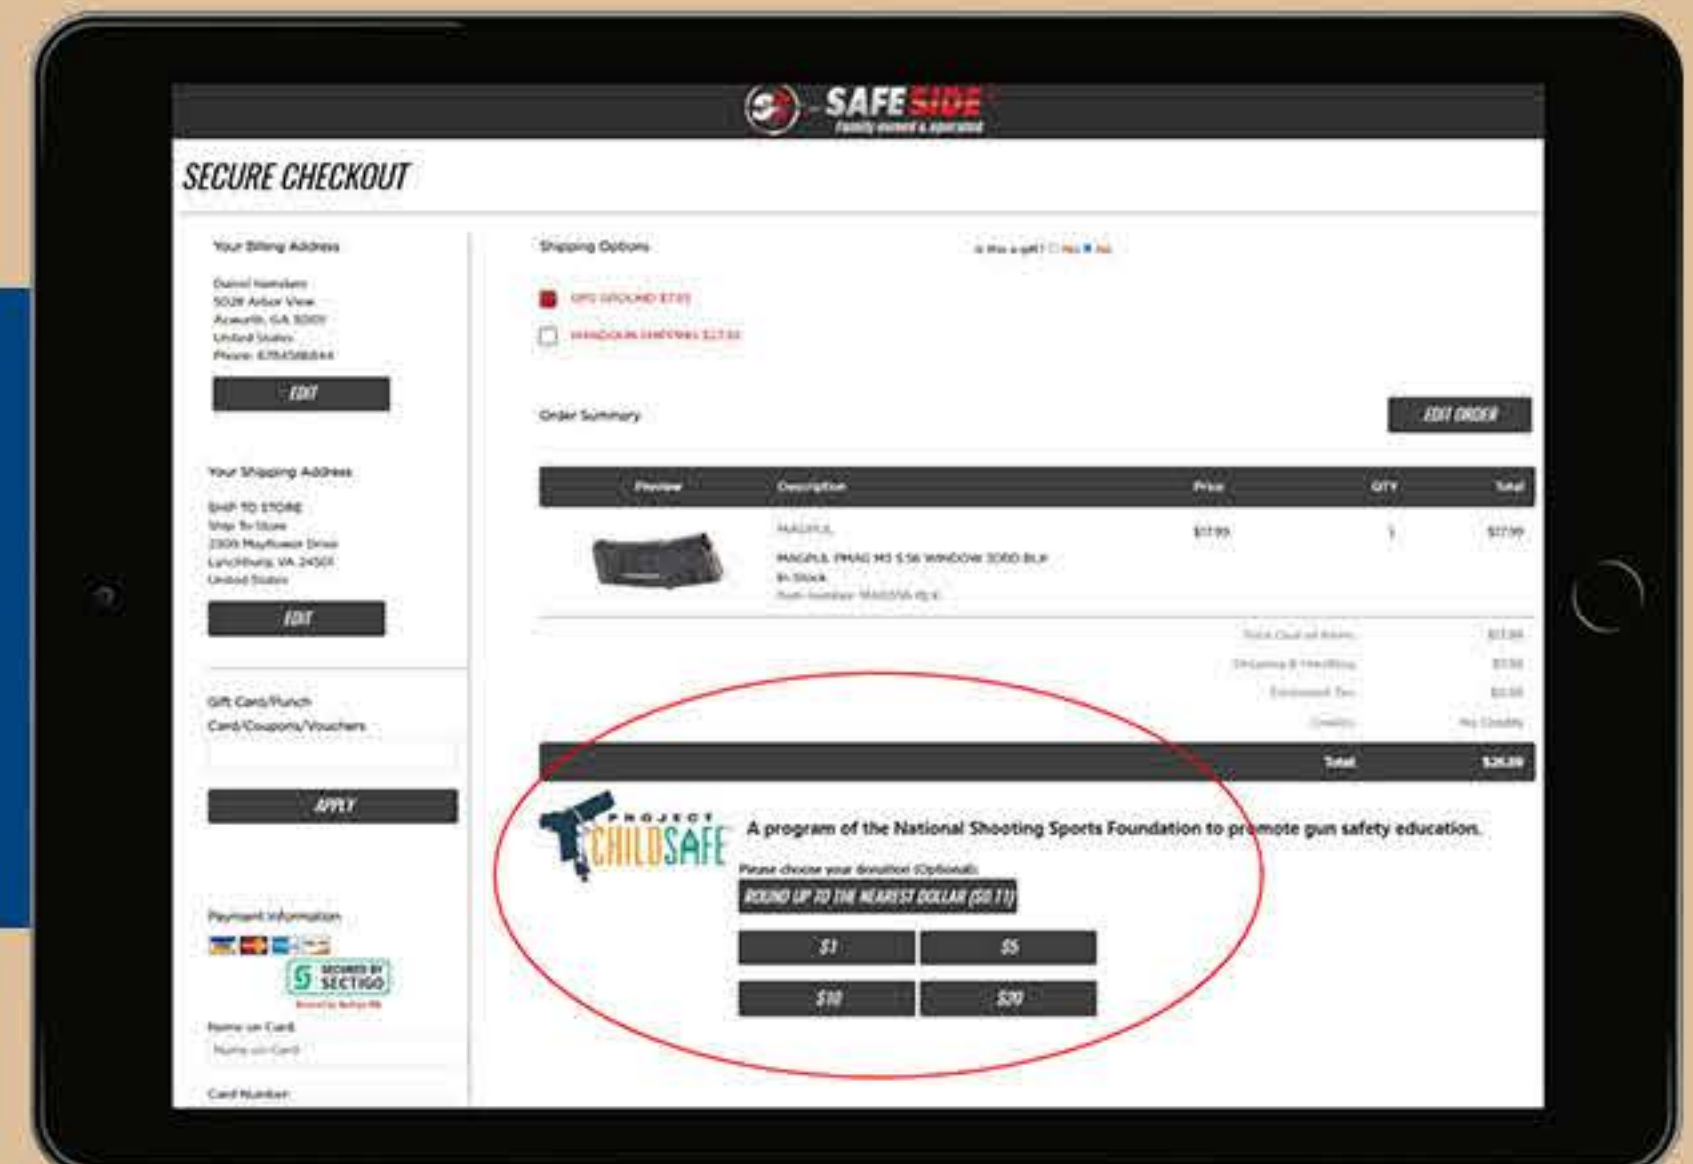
SAFE SIDE
Family owned & operated

SECURE CHECKOUT

Your Billing Address

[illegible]
5028 Arbor View
Acworth, GA 30101
United States
Phone: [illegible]

EDIT

Your Shipping Address

SHIP TO STORE
Ship To Store
2305 Mayflower Drive
Lynchburg, VA 24501
United States

EDIT

Gift Card/Punch Card/Coupons/Vouchers

APPLY

Payment Information

SECURED BY SECTIGO

Name on Card
Name on Card

Card Number

Shipping Options

Is this a gift? Yes No

UPS GROUND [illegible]

HANDGUN SHIPPING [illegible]

Order Summary

EDIT ORDER

| Preview | Description | Price | QTY | Total |
|---|---|---|---|---|
| | MAGPUL MAGPUL PMAG M3 5.56 WINDOW 30RD BLK In Stock Item Number: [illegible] | $17.99 | 1 | $17.99 |

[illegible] $17.99
Shipping & Handling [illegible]
Estimated Tax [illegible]
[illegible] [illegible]

Total $26.89

PROJECT CHILDSAFE

A program of the National Shooting Sports Foundation to promote gun safety education.

Please choose your donation (Optional):

ROUND UP TO THE NEAREST DOLLAR ($0.11)

$1
$5
$10
$20